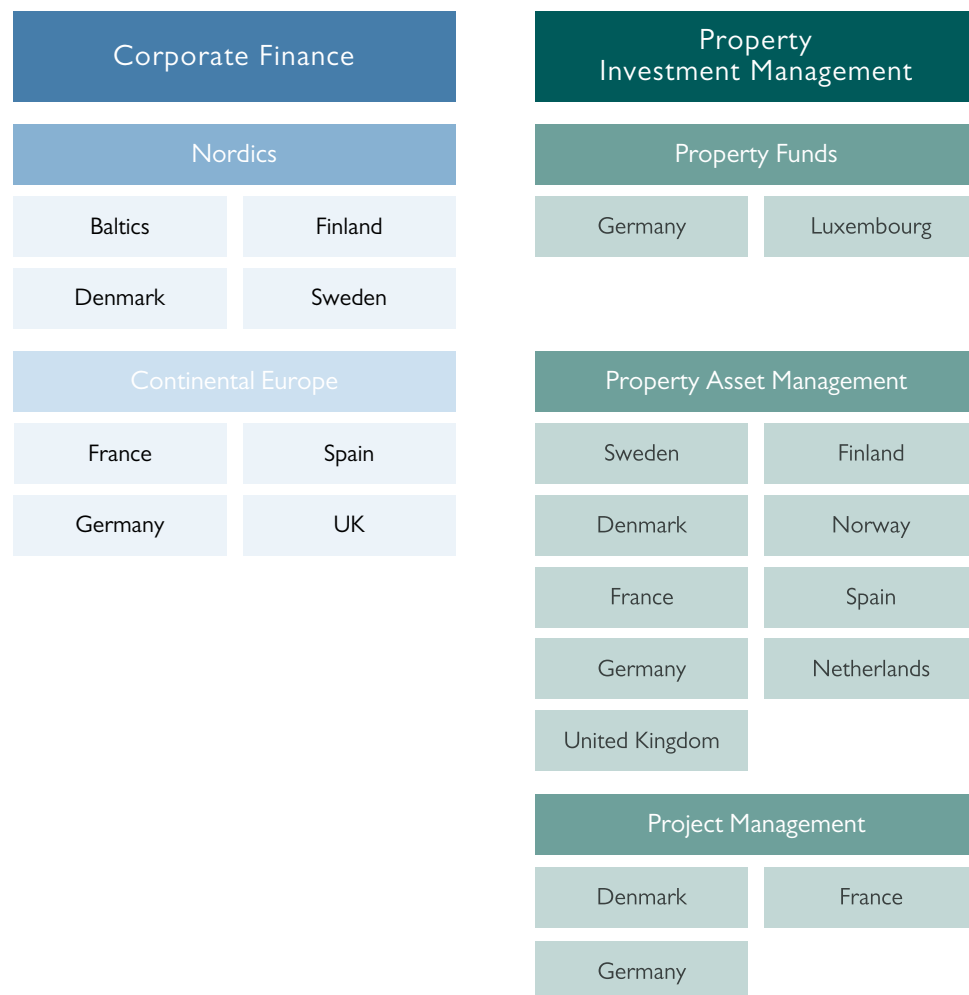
Corporate Finance

Nordics

Baltics

Finland

Denmark

Sweden

Continental Europe

France

Spain

Germany

UK

Property Investment Management

Property Funds

Germany

Luxembourg

Property Asset Management

Sweden

Finland

Denmark

Norway

France

Spain

Germany

Netherlands

United Kingdom

Project Management

Denmark

France

Germany